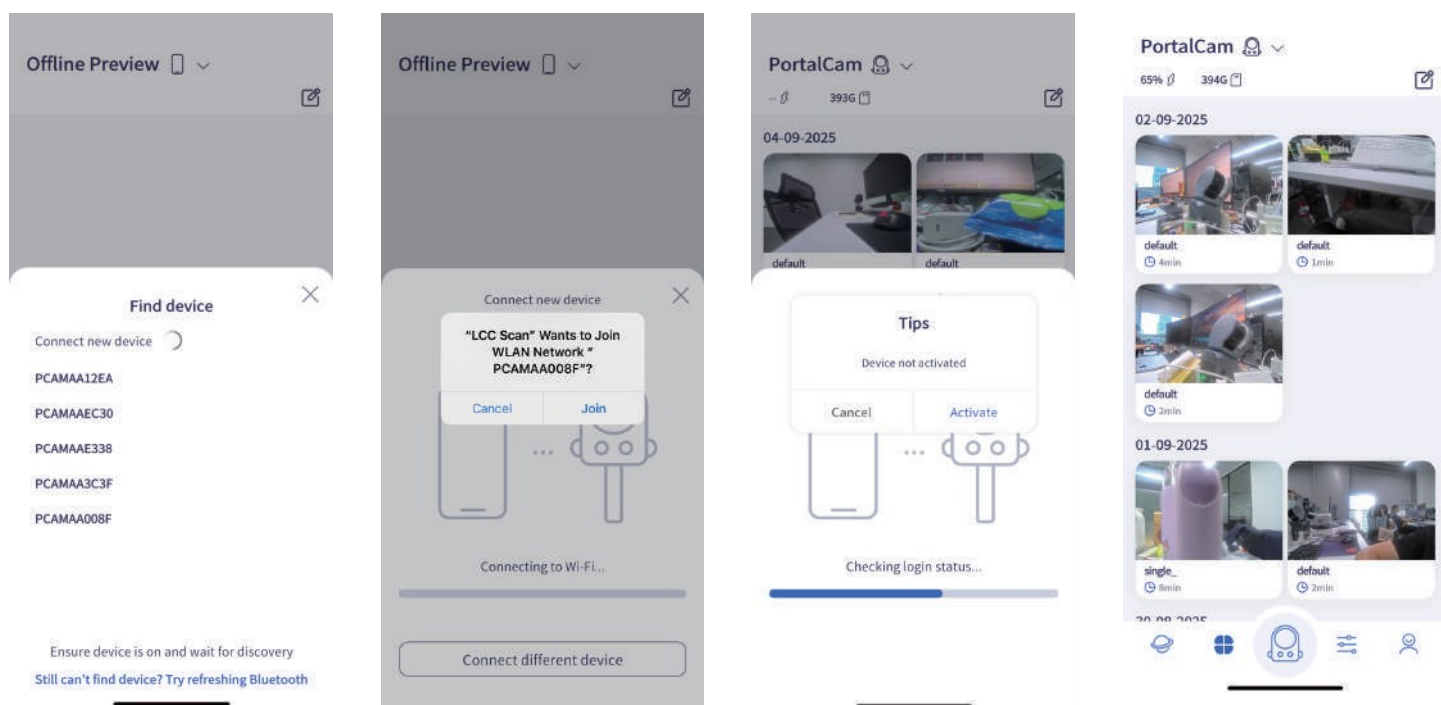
Offline Preview

Find device

Connect new device

PCAMAA12EA

PCAMAAEC30

PCAMAAE338

PCAMAA3C3F

PCAMAA008F

Ensure device is on and wait for discovery

Still can't find device? Try refreshing Bluetooth

Offline Preview

Connect new device

"LCC Scan" Wants to Join WLAN Network " PCAMAA008F"?

Cancel Join

Connecting to Wi-Fi...

Connect different device

PortalCam

-- 393G

04-09-2025

default default

Tips

Device not activated

Cancel Activate

Checking login status...

PortalCam

65% 394G

02-09-2025

default
4min

default
1min

default
2min

01-09-2025

single_
8min

default
2min

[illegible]